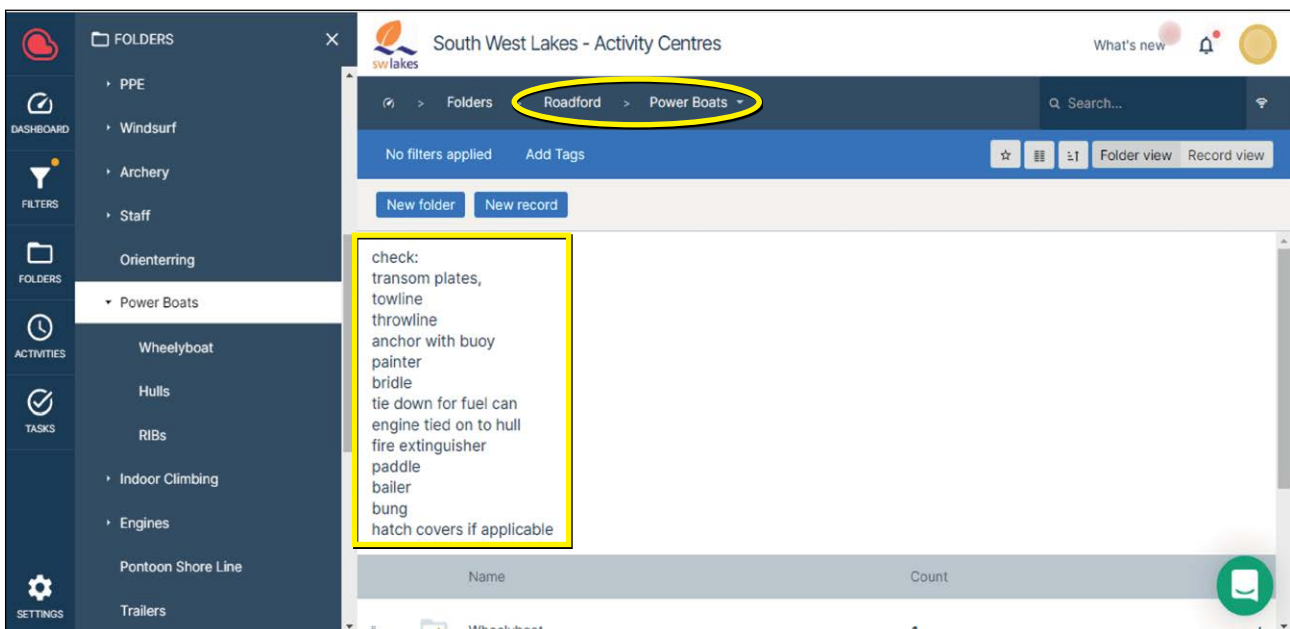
DASHBOARD
FILTERS
FOLDERS
ACTIVITIES
TASKS
SETTINGS

FOLDERS
PPE
Windsurf
Archery
Staff
Orienterring
Power Boats
Wheelyboat
Hulls
RIBs
Indoor Climbing
Engines
Pontoon Shore Line
Trailers

sw lakes
South West Lakes - Activity Centres
What's new

Folders > Roadford > Power Boats
Search...

No filters applied
Add Tags
Folder view
Record view

New folder
New record

check:
transom plates,
towline
throwline
anchor with buoy
painter
bridle
tie down for fuel can
engine tied on to hull
fire extinguisher
paddle
bailer
bung
hatch covers if applicable

Name
Count
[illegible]